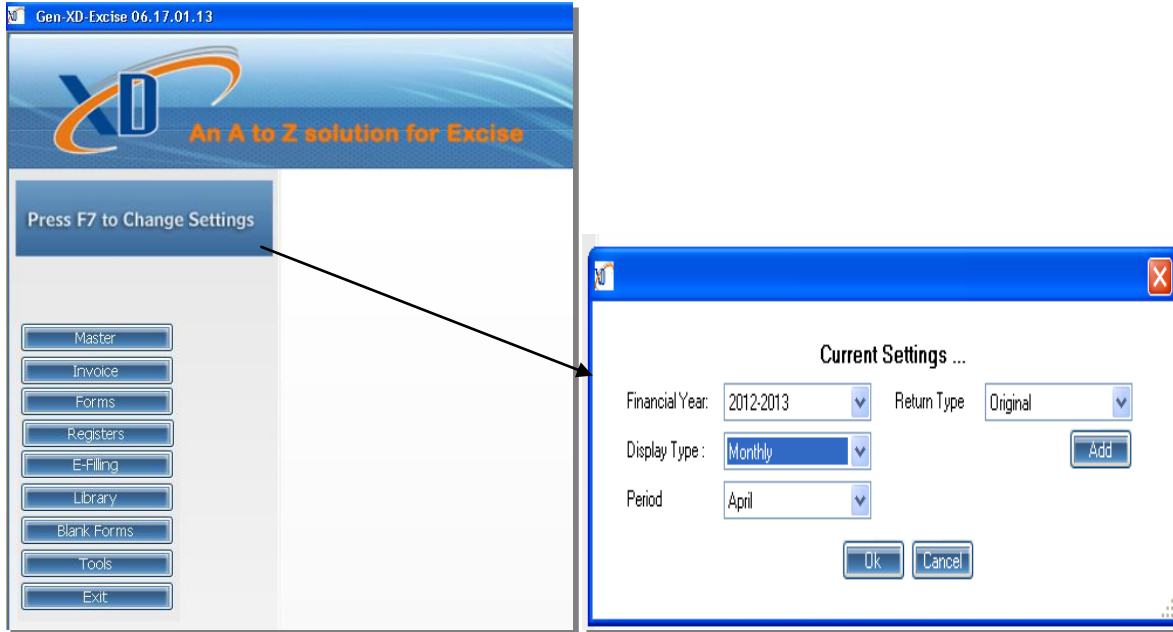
Gen-XD-Excise 06.17.01.13

XD

An A to Z solution for Excise

Press F7 to Change Settings

Master
Invoice
Forms
Registers
E-Filling
Library
Blank Forms
Tools
Exit

X

Current Settings ...

Financial Year: 2012-2013
Return Type Original
Add
Display Type : Monthly
Period April

Ok Cancel